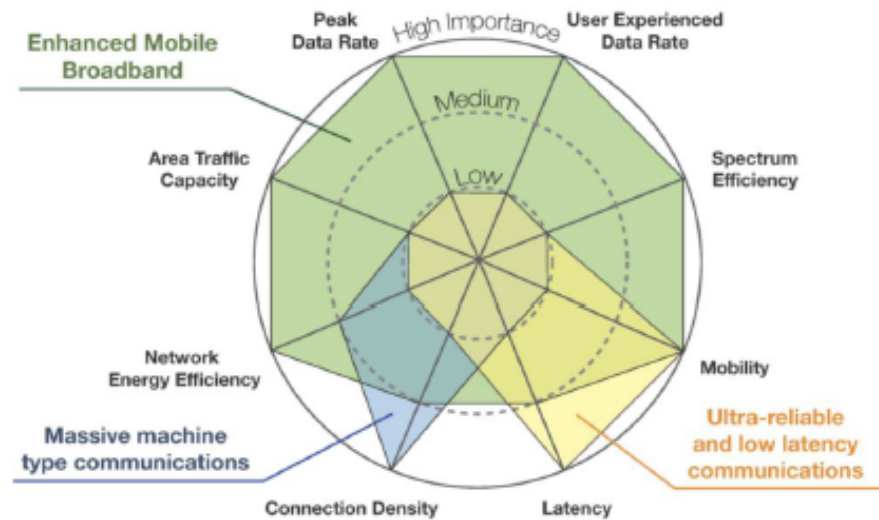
Enhanced Mobile Broadband

Peak Data Rate

High Importance

User Experienced Data Rate

Medium

Low

Area Traffic Capacity

Spectrum Efficiency

Network Energy Efficiency

Mobility

Massive machine type communications

Ultra-reliable and low latency communications

Connection Density

Latency